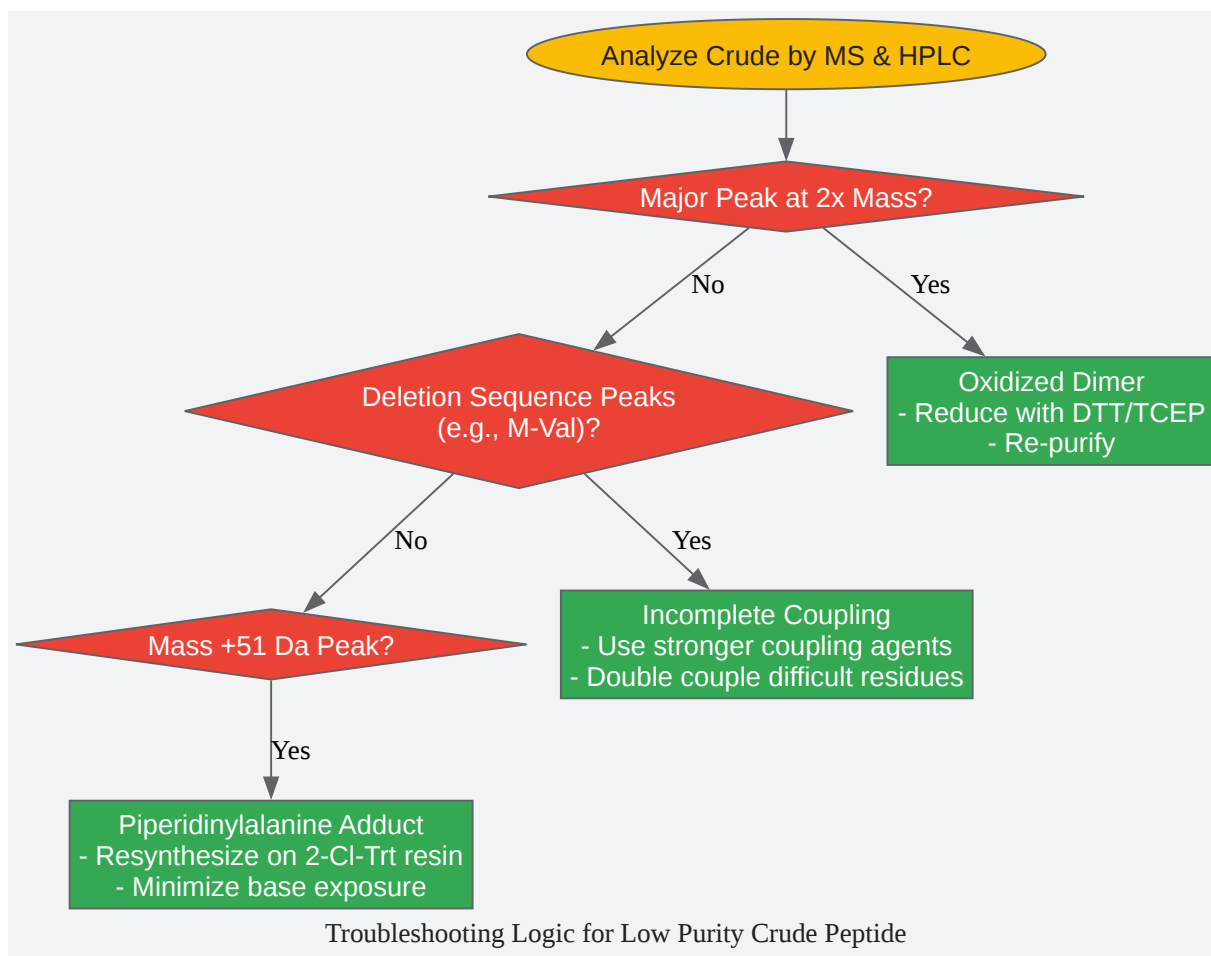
Analyze Crude by MS & HPLC

Major Peak at 2x Mass?

No

Yes

Deletion Sequence Peaks (e.g., M-Val)?

Oxidized Dimer
- Reduce with DTT/TCEP
- Re-purify

No

Yes

Mass +51 Da Peak?

Incomplete Coupling
- Use stronger coupling agents
- Double couple difficult residues

Yes

Piperidinylalanine Adduct
- Resynthesize on 2-Cl-Trt resin
- Minimize base exposure

Troubleshooting Logic for Low Purity Crude Peptide